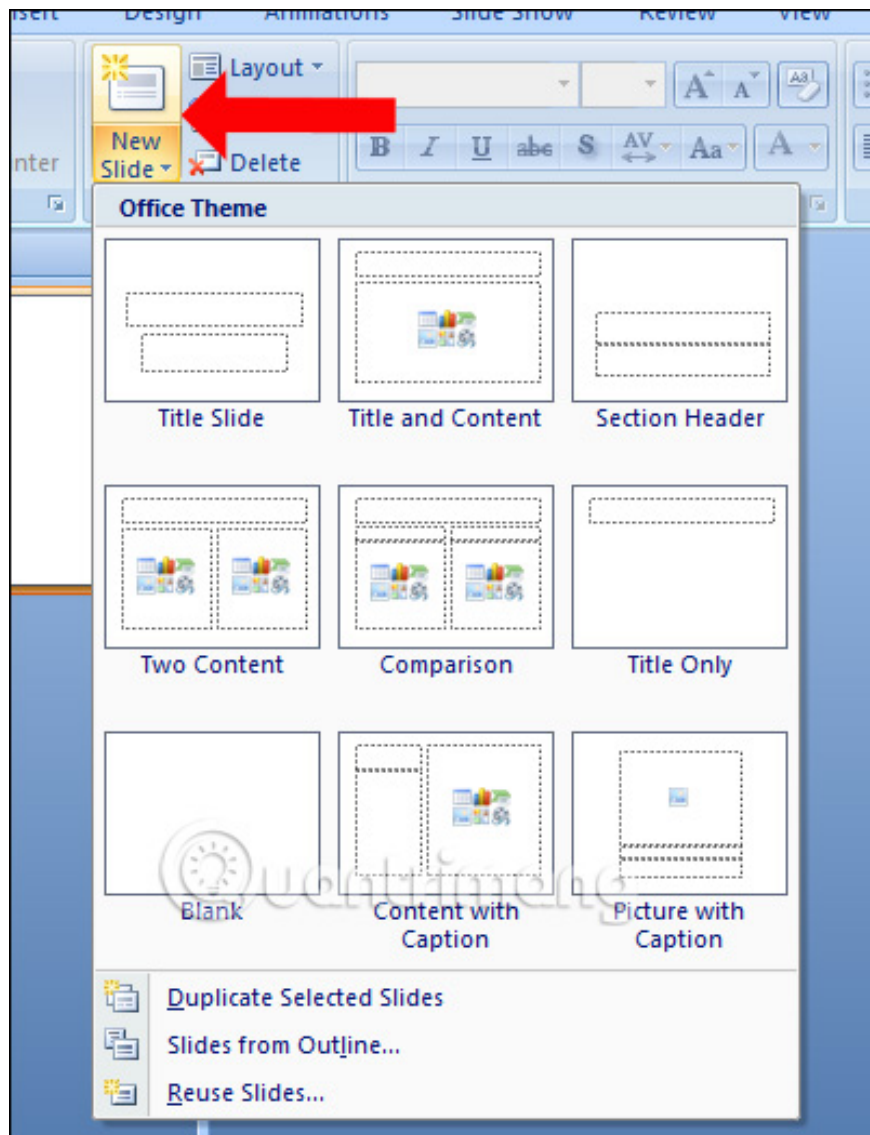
nsert Design Animations Slide Show Review View

Layout
New Slide
Delete
nter

B I U abc S AV Aa A

Office Theme

Title Slide
Title and Content
Section Header
Two Content
Comparison
Title Only
Blank
Content with Caption
Picture with Caption

Duplicate Selected Slides
Slides from Outline...
Reuse Slides...

Quantrimang